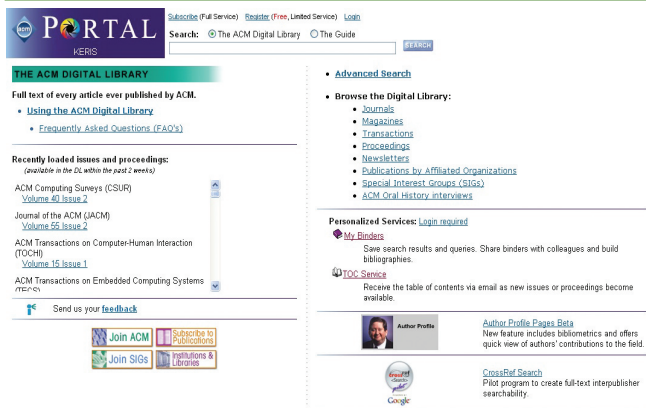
ACM PORTAL KERIS

Subscribe (Full Service) Register (Free, Limited Service) Login

Search: The ACM Digital Library The Guide

SEARCH

THE ACM DIGITAL LIBRARY

Full text of every article ever published by ACM.

- Using the ACM Digital Library
  - Frequently Asked Questions (FAQ's)

Recently loaded issues and proceedings:
(available in the DL within the past 2 weeks)

ACM Computing Surveys (CSUR)
Volume 40 Issue 2

Journal of the ACM (JACM)
Volume 55 Issue 2

ACM Transactions on Computer-Human Interaction (TOCHI)
Volume 15 Issue 1

ACM Transactions on Embedded Computing Systems (TECS)

Send us your feedback

Join ACM Subscribe to Publications
Join SIGs Institutions & Libraries

- Advanced Search

- Browse the Digital Library:
  - Journals
  - Magazines
  - Transactions
  - Proceedings
  - Newsletters
  - Publications by Affiliated Organizations
  - Special Interest Groups (SIGs)
  - ACM Oral History interviews

Personalized Services: Login required

My Binders
Save search results and queries. Share binders with colleagues and build bibliographies.

TOC Service
Receive the table of contents via email as new issues or proceedings become available.

Author Profile

Author Profile Pages Beta
New feature includes bibliometrics and offers quick view of authors' contributions to the field.

CrossRef Search
Pilot program to create full-text interpublisher searchability.

Google